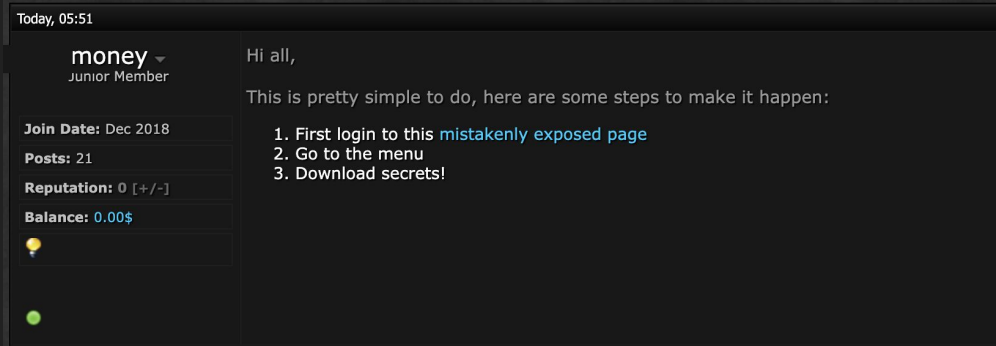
Today, 05:51

money
Junior Member

Join Date: Dec 2018
Posts: 21
Reputation: 0 [+/-]
Balance: 0.00$

Hi all,

This is pretty simple to do, here are some steps to make it happen:

1. First login to this mistakenly exposed page
2. Go to the menu
3. Download secrets!